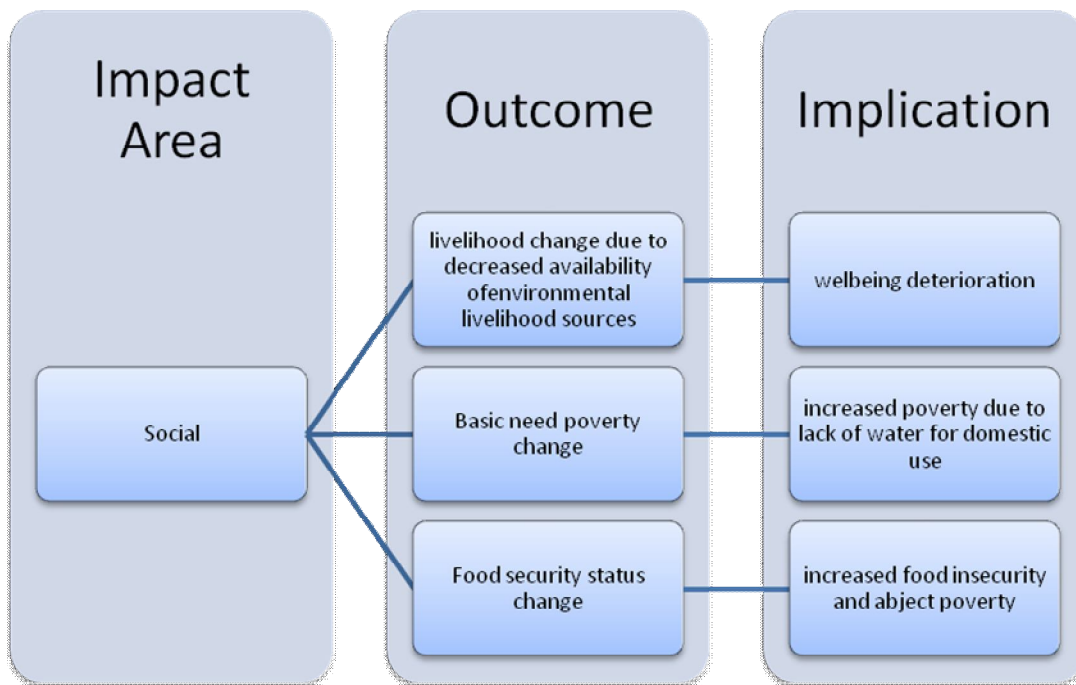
Impact Area

Social

Outcome

livelihood change due to decreased availability ofenvironmental livelihood sources

Basic need poverty change

Food security status change

Implication

welbeing deterioration

increased poverty due to lack of water for domestic use

increased food insecurity and abject poverty